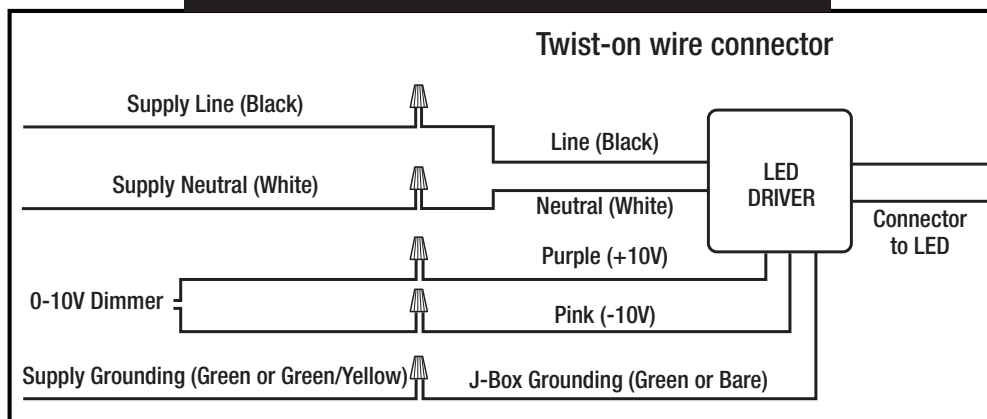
Twist-on wire connector

Supply Line (Black)

Line (Black)

Supply Neutral (White)

Neutral (White)

LED DRIVER

Connector to LED

Purple (+10V)

0-10V Dimmer

Pink (-10V)

Supply Grounding (Green or Green/Yellow)

J-Box Grounding (Green or Bare)